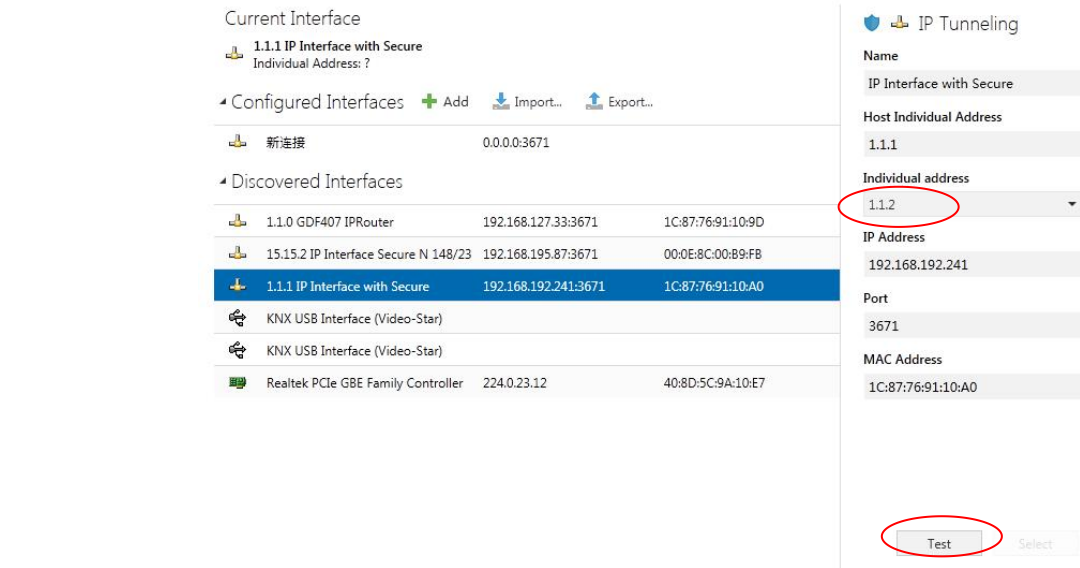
Current Interface

1.1.1 IP Interface with Secure
Individual Address: ?

Configured Interfaces  Add  Import...  Export...

| | | |
|---|---|---|
| 新连接 | 0.0.0.0:3671 | |

Discovered Interfaces

| | | |
|---|---|---|
| 1.1.0 GDF407 IPRouter | 192.168.127.33:3671 | 1C:87:76:91:10:9D |
| 15.15.2 IP Interface Secure N 148/23 | 192.168.195.87:3671 | 00:0E:8C:00:B9:FB |
| 1.1.1 IP Interface with Secure | 192.168.192.241:3671 | 1C:87:76:91:10:A0 |
| KNX USB Interface (Video-Star) | | |
| KNX USB Interface (Video-Star) | | |
| Realtek PCIe GBE Family Controller | 224.0.23.12 | 40:8D:5C:9A:10:E7 |

IP Tunneling

Name
IP Interface with Secure

Host Individual Address
1.1.1

Individual address
1.1.2

IP Address
192.168.192.241

Port
3671

MAC Address
1C:87:76:91:10:A0

Test  Select